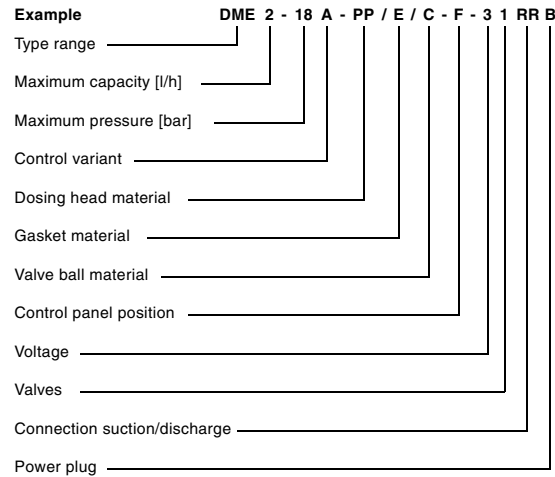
Example DME 2 - 18 A - PP / E / C - F - 3 1 RR B

Type range

Maximum capacity [l/h]

Maximum pressure [bar]

Control variant

Dosing head material

Gasket material

Valve ball material

Control panel position

Voltage

Valves

Connection suction/discharge

Power plug